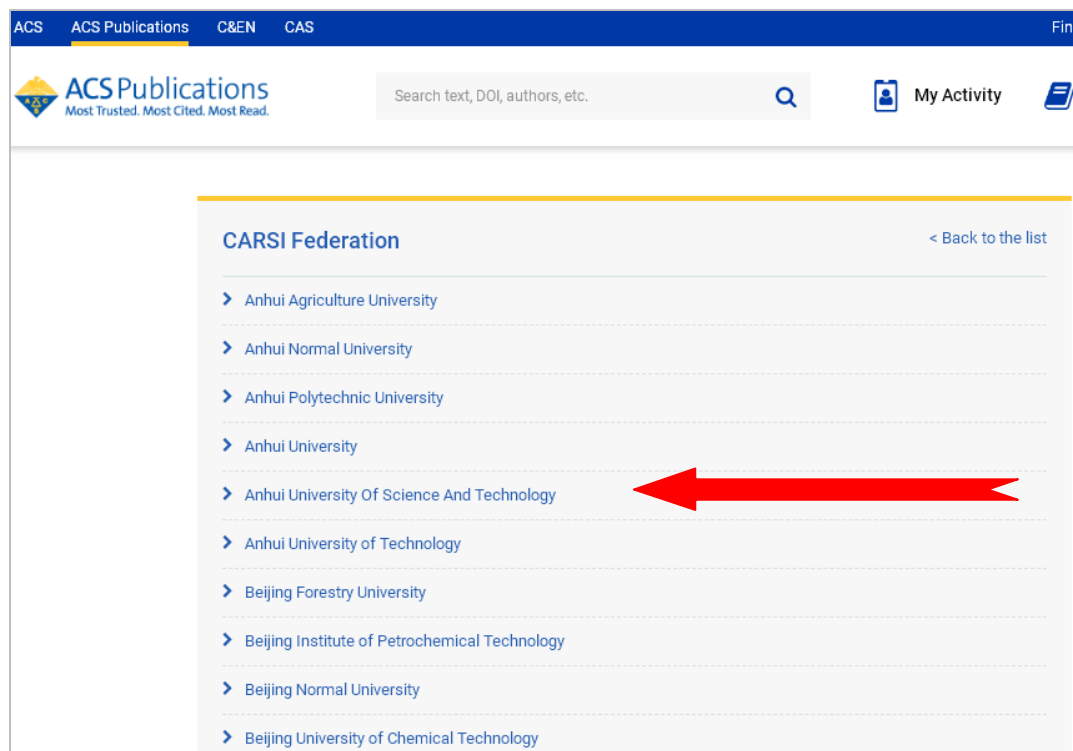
ACS ACS Publications C&EN CAS Fin

ACS Publications
Most Trusted. Most Cited. Most Read.

Search text, DOI, authors, etc.

My Activity

CARSI Federation

< Back to the list

Anhui Agriculture University

Anhui Normal University

Anhui Polytechnic University

Anhui University

Anhui University Of Science And Technology

Anhui University of Technology

Beijing Forestry University

Beijing Institute of Petrochemical Technology

Beijing Normal University

Beijing University of Chemical Technology